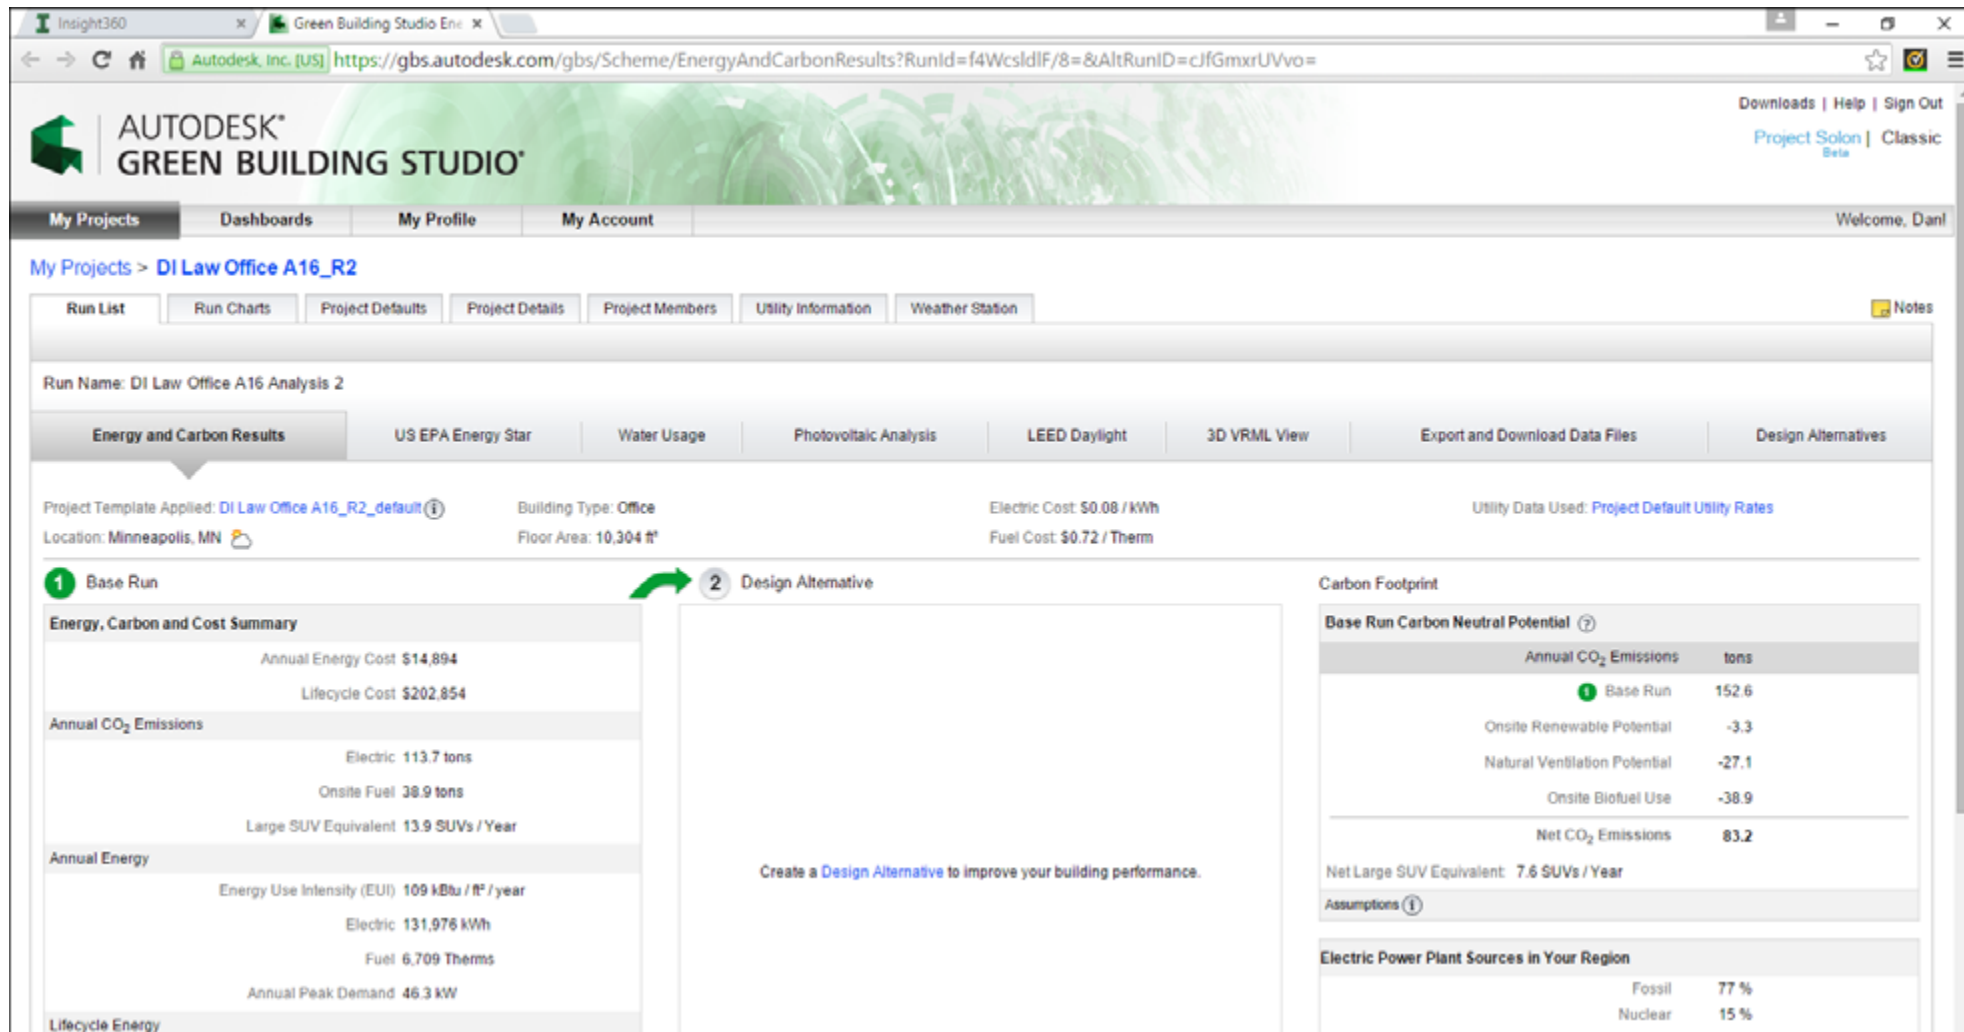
Insight360 ×
Green Building Studio En ×

Autodesk, Inc. [US] https://gbs.autodesk.com/gbs/Scheme/EnergyAndCarbonResults?RunId=f4WcsldIF/8=&AltRunID=cJfGmxrUVvo=

AUTODESK®
GREEN BUILDING STUDIO®

Downloads | Help | Sign Out
Project Solon Beta | Classic

My Projects | Dashboards | My Profile | My Account | Welcome, Dan!

My Projects > DI Law Office A16_R2

Run List | Run Charts | Project Defaults | Project Details | Project Members | Utility Information | Weather Station | Notes

Run Name: DI Law Office A16 Analysis 2

Energy and Carbon Results | US EPA Energy Star | Water Usage | Photovoltaic Analysis | LEED Daylight | 3D VRML View | Export and Download Data Files | Design Alternatives

Project Template Applied: DI Law Office A16_R2_default
Location: Minneapolis, MN
Building Type: Office
Floor Area: 10,304 ft²
Electric Cost: $0.08 / kWh
Fuel Cost: $0.72 / Therm
Utility Data Used: Project Default Utility Rates

1 Base Run

Energy, Carbon and Cost Summary
Annual Energy Cost $14,894
Lifecycle Cost $202,854
Annual $CO_2$ Emissions
Electric 113.7 tons
Onsite Fuel 38.9 tons
Large SUV Equivalent 13.9 SUVs / Year
Annual Energy
Energy Use Intensity (EUI) 109 kBtu / ft² / year
Electric 131,976 kWh
Fuel 6,709 Therms
Annual Peak Demand 46.3 kW
Lifecycle Energy

2 Design Alternative

Create a Design Alternative to improve your building performance.

Carbon Footprint

Base Run Carbon Neutral Potential
| Annual $CO_2$ Emissions | tons |
|---|---|
| Base Run | 152.6 |
| Onsite Renewable Potential | -3.3 |
| Natural Ventilation Potential | -27.1 |
| Onsite Biofuel Use | -38.9 |
| Net $CO_2$ Emissions | 83.2 |

Net Large SUV Equivalent: 7.6 SUVs / Year
Assumptions

Electric Power Plant Sources in Your Region
| Fossil | 77 % |
|---|---|
| Nuclear | 15 % |